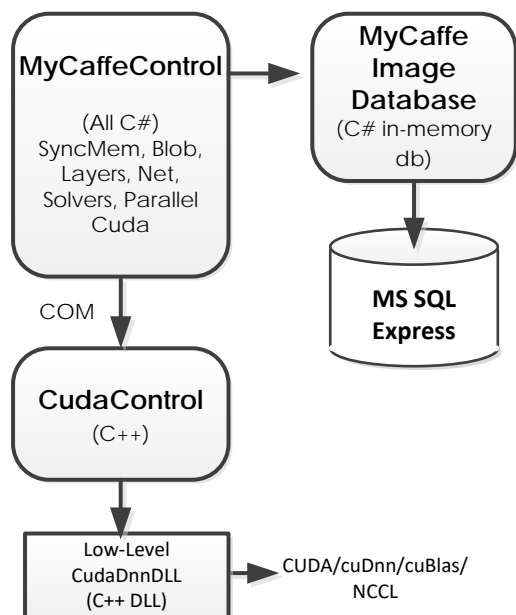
MyCaffeControl

(All C#)
SyncMem, Blob, Layers, Net, Solvers, Parallel Cuda

MyCaffe Image Database
(C# in-memory db)

MS SQL Express

COM

CudaControl
(C++)

Low-Level CudaDnnDLL (C++ DLL)

CUDA/cuDnn/cuBlas/ NCCL